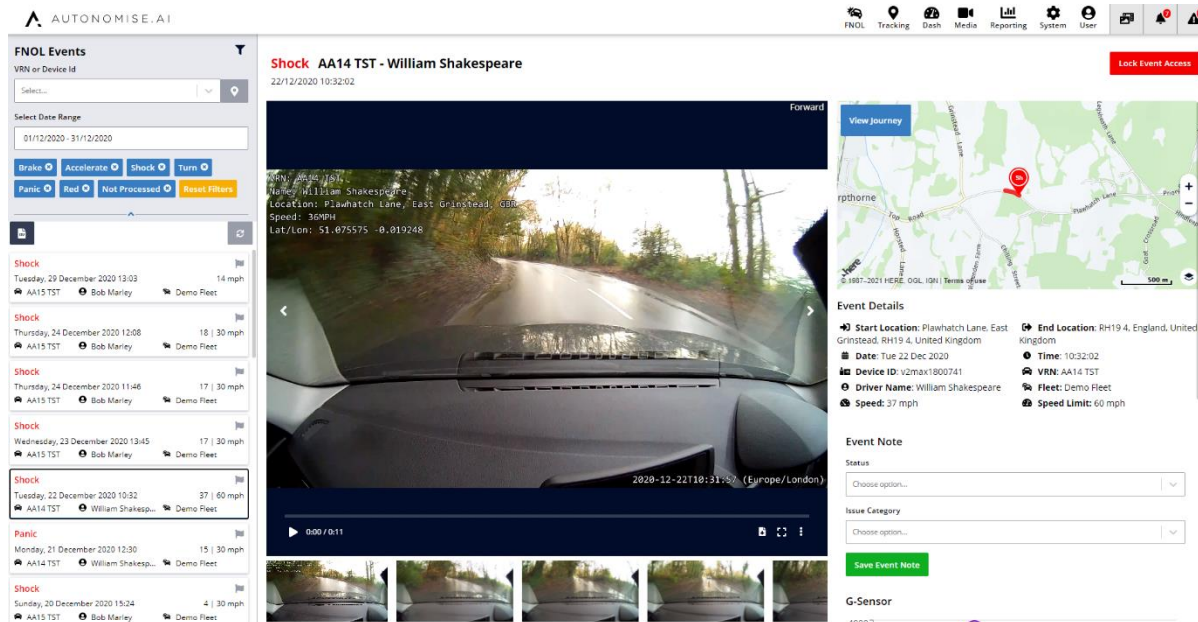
AUTONOMISE.AI

FNOL Tracking Dash Media Reporting System User

FNOL Events
VRN or Device Id
Select...
Select Date Range
01/12/2020 - 31/12/2020
Brake Accelerate Shock Turn Panic Red Not Processed Reset Filters

Shock
Tuesday, 29 December 2020 13:03 14 mph
AA15 TST Bob Marley Demo Fleet

Shock
Thursday, 24 December 2020 12:08 18 | 30 mph
AA15 TST Bob Marley Demo Fleet

Shock
Thursday, 24 December 2020 11:46 17 | 30 mph
AA15 TST Bob Marley Demo Fleet

Shock
Wednesday, 23 December 2020 13:45 17 | 30 mph
AA15 TST Bob Marley Demo Fleet

Shock
Tuesday, 22 December 2020 10:32 37 | 60 mph
AA14 TST William Shakesp... Demo Fleet

Panic
Monday, 21 December 2020 12:30 15 | 30 mph
AA15 TST William Shakesp... Demo Fleet

Shock
Sunday, 20 December 2020 15:24 4 | 30 mph
AA15 TST Bob Marley Demo Fleet

Shock AA14 TST - William Shakespeare
22/12/2020 10:32:02

Lock Event Access

Forward
VRN: AA14 TST
Name: William Shakespeare
Location: Plawhatch Lane, East Grinstead, GBR
Speed: 36MPH
Lat/Lon: 51.075575 -0.019248
2020-12-22T10:31:57 (Europe/London)
0:00 / 0:11

View Journey
rpthorne
© 1987–2021 HERE, OGL, IGN | Terms of use
500 m

Event Details
Start Location: Plawhatch Lane, East Grinstead, RH19 4, United Kingdom
End Location: RH19 4, England, United Kingdom
Date: Tue 22 Dec 2020
Time: 10:32:02
Device ID: v2max1800741
VRN: AA14 TST
Driver Name: William Shakespeare
Fleet: Demo Fleet
Speed: 37 mph
Speed Limit: 60 mph

Event Note
Status
Choose option...
Issue Category
Choose option...
Save Event Note

G-Sensor